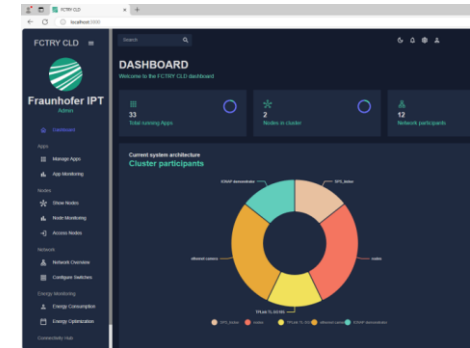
FCTRY CLD
localhost:3000

FCTRY CLD

Fraunhofer IPT
Admin

Dashboard

Apps
Manage Apps
App Monitoring

Nodes
Show Nodes
Node Monitoring
Access Nodes

Network
Network Overview
Configure Switches

Energy Monitoring
Energy Consumption
Energy Optimization

Connectivity Hub

Search

DASHBOARD
Welcome to the FCTRY CLD dashboard

33
Total running Apps

2
Nodes in cluster

12
Network participants

Current system architecture
Cluster participants

ICNAP demonstrator
SPS_Station
Isalex
TPLink TL-SG108
ethernet camera

SPS_Station
isalex
TPLink TL-SG...
ethernet camera
ICNAP demonstrator